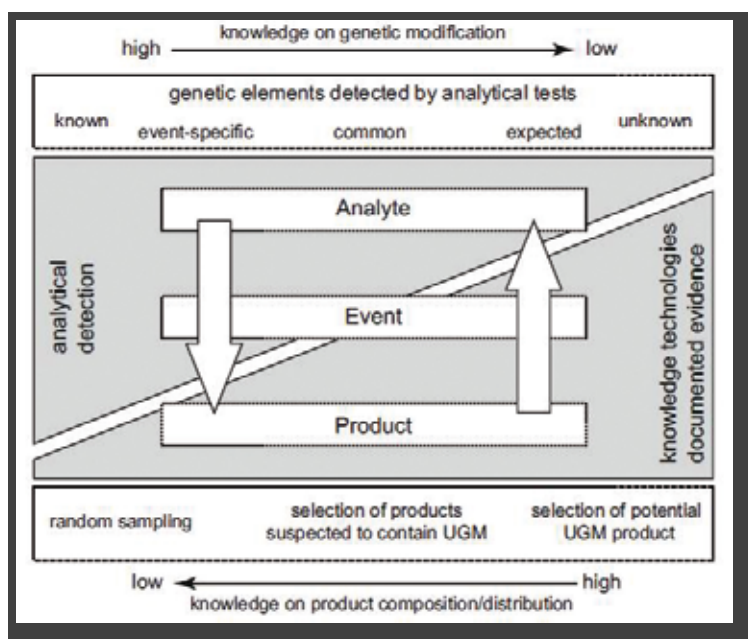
knowledge on genetic modification

high → low

genetic elements detected by analytical tests

known event-specific common expected unknown

analytical detection

Analyte

Event

Product

knowledge technologies documented evidence

random sampling

selection of products suspected to contain UGM

selection of potential UGM product

low ← high

knowledge on product composition/distribution